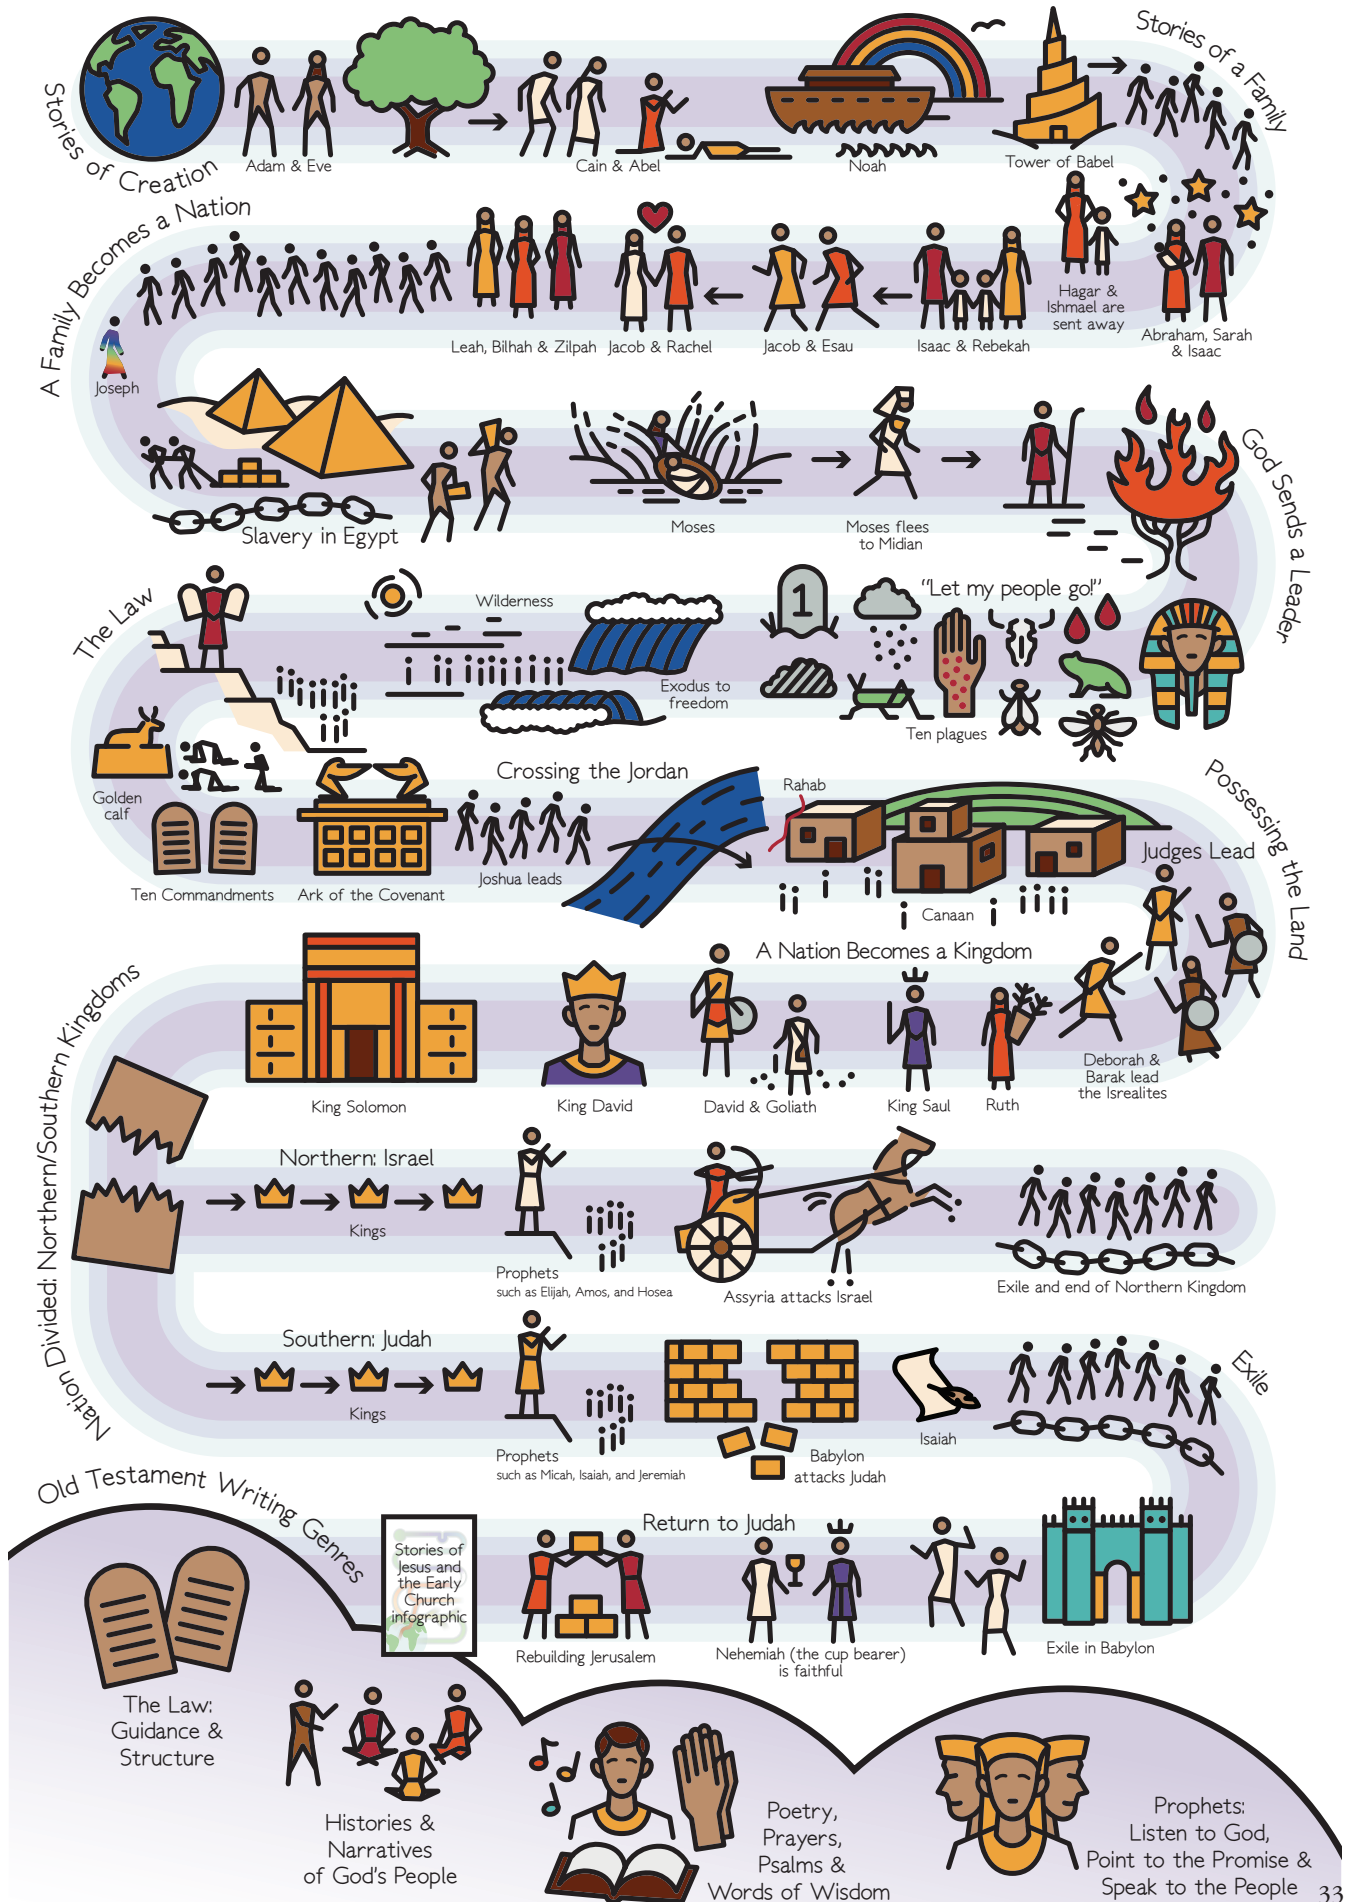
Stories of Creation

Adam & Eve

Cain & Abel

Noah

Tower of Babel

Stories of a Family

A Family Becomes a Nation

Leah, Bilhah & Zilpah

Jacob & Rachel

Jacob & Esau

Isaac & Rebekah

Hagar & Ishmael are sent away

Abraham, Sarah & Isaac

Joseph

Slavery in Egypt

Moses

Moses flees to Midian

God Sends a Leader

The Law

Wilderness

Exodus to freedom

1

"Let my people go!"

Ten plagues

Golden calf

Ten Commandments

Ark of the Covenant

Crossing the Jordan

Joshua leads

Rahab

Canaan

Possessing the Land

Judges Lead

A Nation Becomes a Kingdom

King Solomon

King David

David & Goliath

King Saul

Ruth

Deborah & Barak lead the Isrealites

Nation Divided: Northern/Southern Kingdoms

Northern: Israel

Kings

Prophets
such as Elijah, Amos, and Hosea

Assyria attacks Israel

Exile and end of Northern Kingdom

Southern: Judah

Kings

Prophets
such as Micah, Isaiah, and Jeremiah

Babylon attacks Judah

Isaiah

Exile

Old Testament Writing Genres

Stories of Jesus and the Early Church infographic

Return to Judah

Rebuilding Jerusalem

Nehemiah (the cup bearer) is faithful

Exile in Babylon

The Law: Guidance & Structure

Histories & Narratives of God's People

Poetry, Prayers, Psalms & Words of Wisdom

Prophets: Listen to God, Point to the Promise & Speak to the People

33